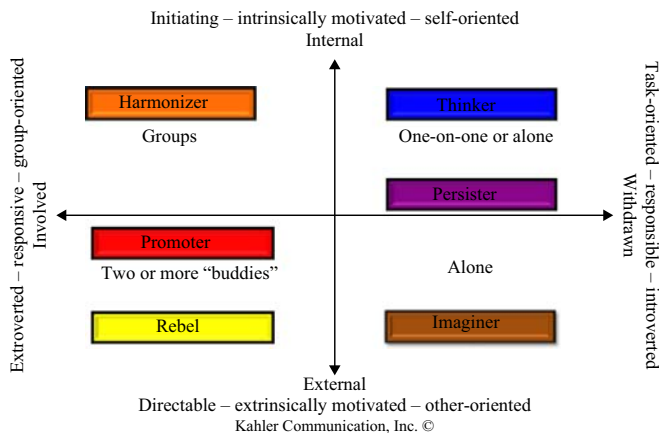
Initiating – intrinsically motivated – self-oriented
Internal

Extroverted – responsive – group-oriented
Involved

Task-oriented – responsible – introverted
Withdrawn

Harmonizer
Groups

Thinker
One-on-one or alone

Persister

Promoter
Two or more "buddies"

Alone

Rebel

Imaginer

External
Directable – extrinsically motivated – other-oriented
Kahler Communication, Inc. ©